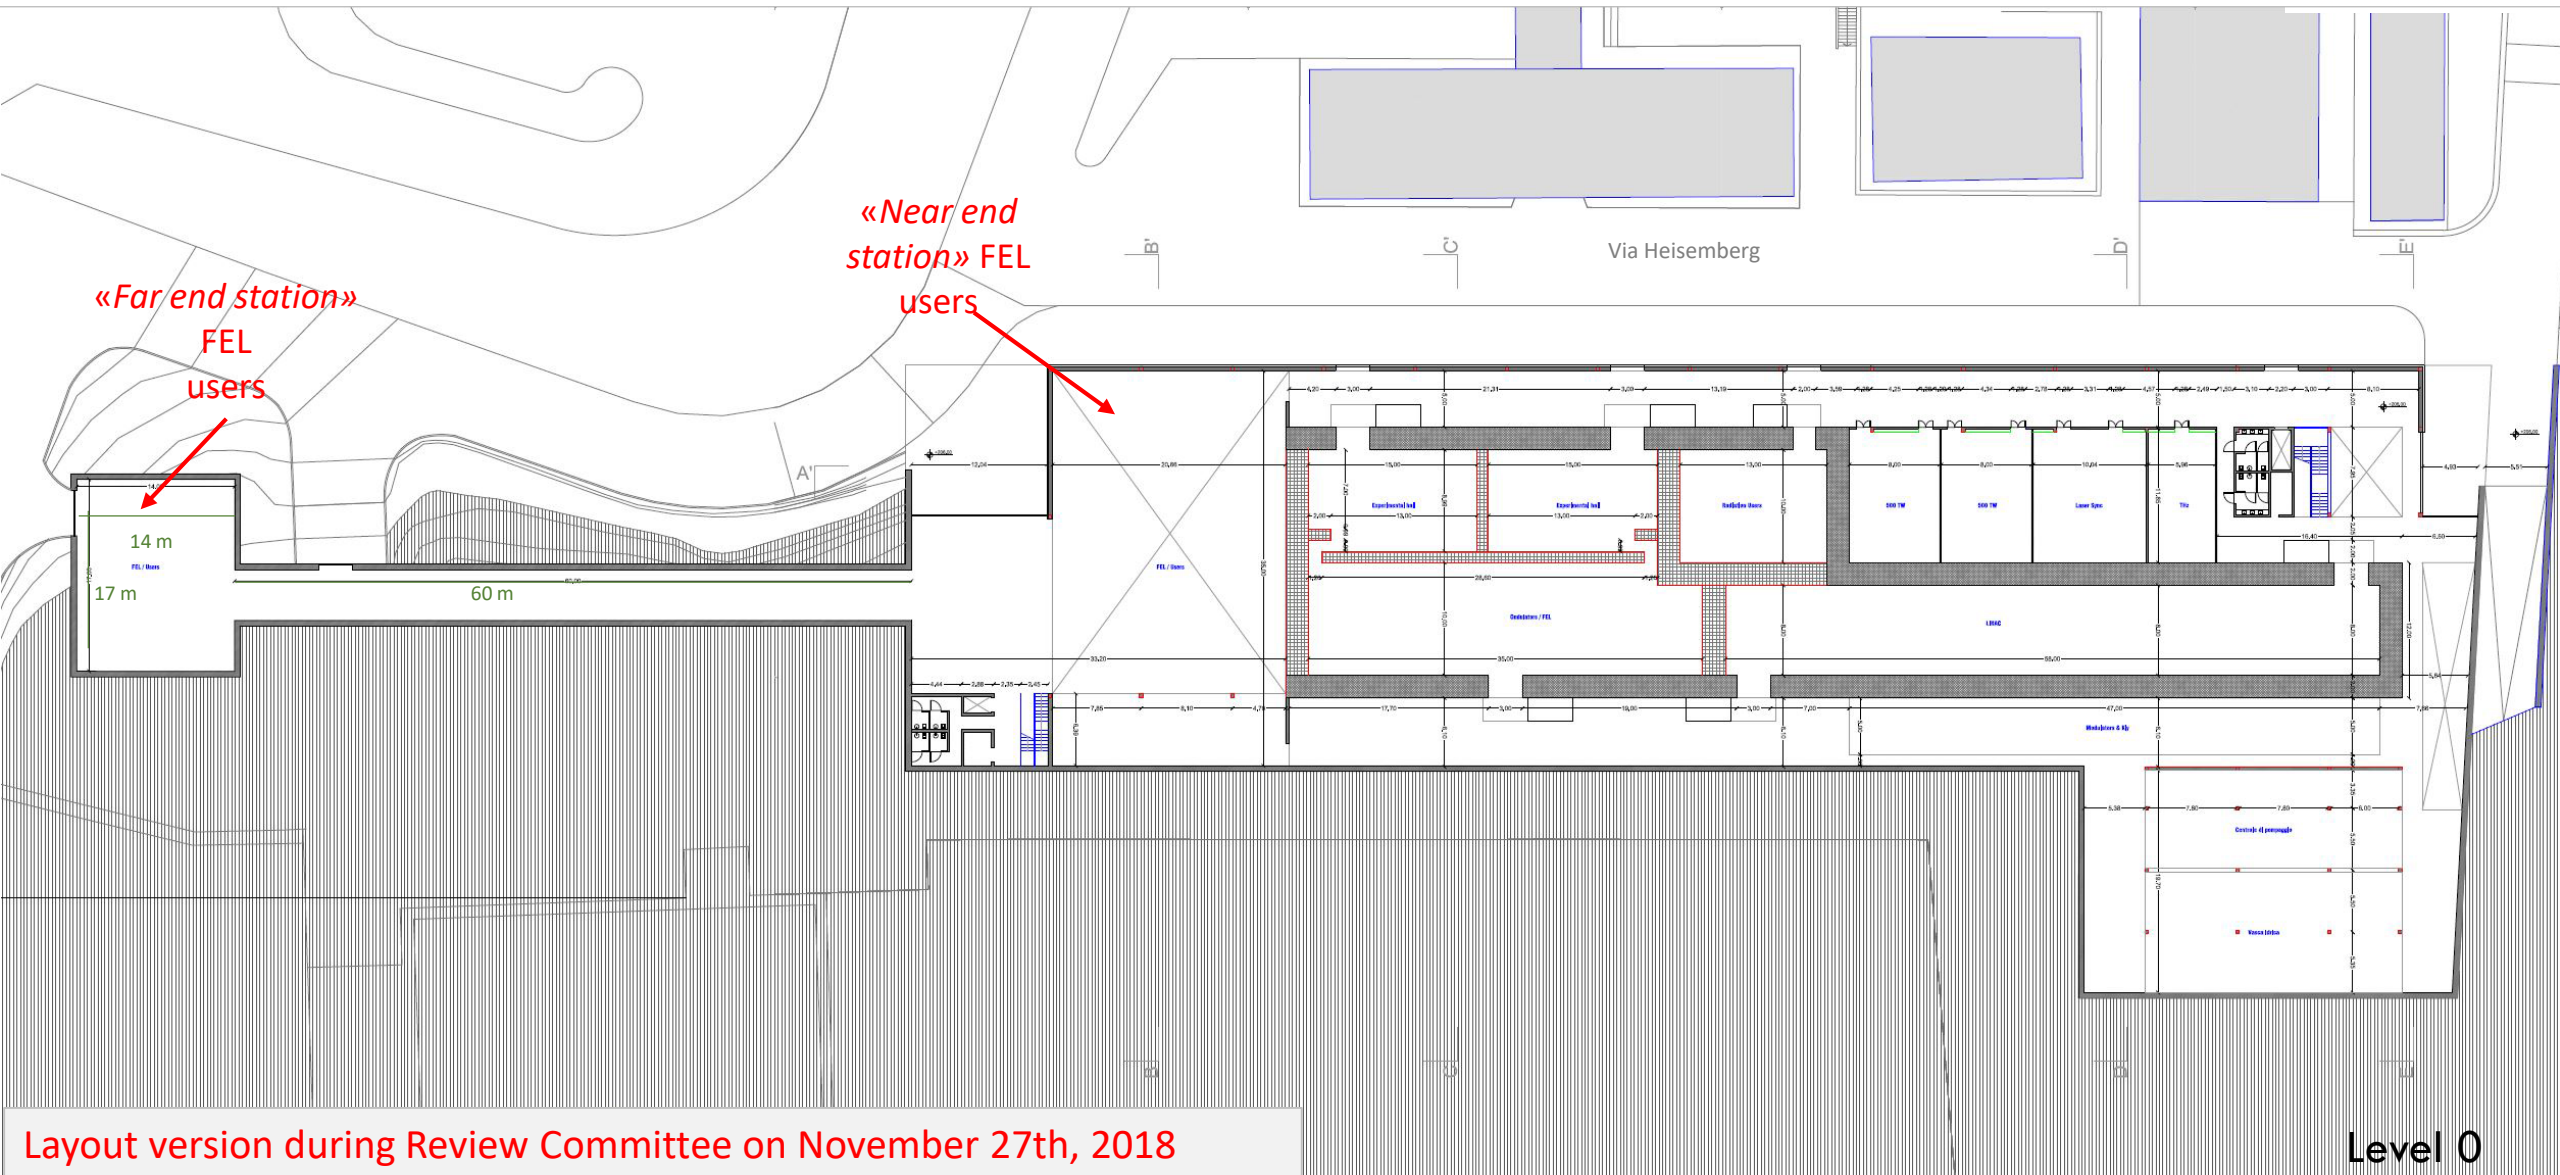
«Near end station» FEL users

«Far end station» FEL users

Via Heisemberg

B'

C'

D'

E'

A'

14 m

17 m

60 m

FEL / Users

Experimental hall

Experimental hall

Radiation Users

500 TW

500 TW

Laser Sync

Ondulatore / FEL

LINAC

Modulatori & Kly

Centrale di pompaggio

Vasca idrica

Layout version during Review Committee on November 27th, 2018

Level 0